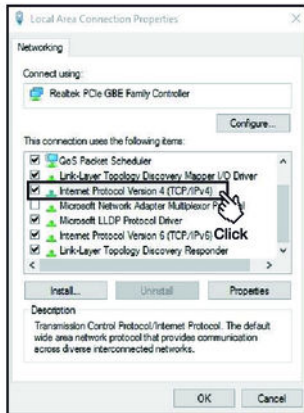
Local Area Connection Properties

Networking

Connect using:

Realtek PCIe GBE Family Controller

Configure...

This connection uses the following items:

QoS Packet Scheduler
Link-Layer Topology Discovery Mapper I/O Driver
Internet Protocol Version 4 (TCP/IPv4)
Microsoft Network Adapter Multiplexor Protocol
Microsoft LLDP Protocol Driver
Internet Protocol Version 6 (TCP/IPv6)
Link-Layer Topology Discovery Responder

Click

Install... Uninstall Properties

Description
Transmission Control Protocol/Internet Protocol. The default wide area network protocol that provides communication across diverse interconnected networks.

OK Cancel